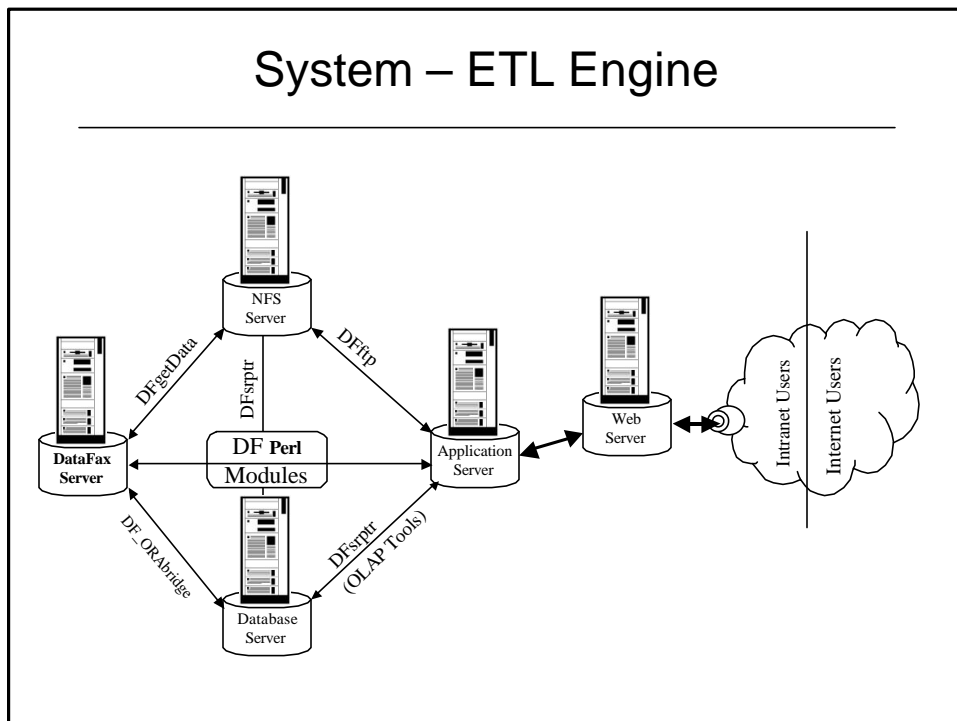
System – ETL Engine

NFS Server

DFgetData

DFsrptr

DFftp

DataFax Server

DF Perl Modules

Application Server

Web Server

Intranet Users

Internet Users

DF_ORAbridge

DFsrptr (OLAP Tools)

Database Server